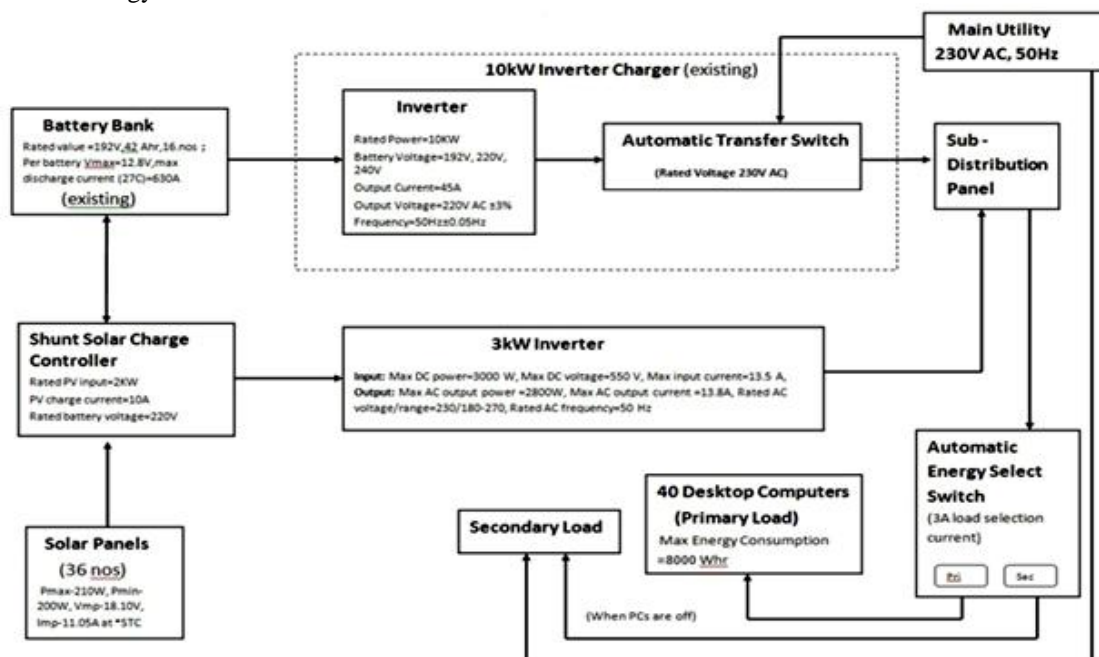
Main Utility
230V AC, 50Hz

10kW Inverter Charger (existing)

Battery Bank
Rated value =192V,42 Ahr,16.nos ;
Per battery Vmax=12.8V,max discharge current (27C)=630A
(existing)

Inverter
Rated Power=10KW
Battery Voltage=192V, 220V, 240V
Output Current=45A
Output Voltage=220V AC ±3%
Frequency=50Hz±0.05Hz

Automatic Transfer Switch
(Rated Voltage 230V AC)

Sub - Distribution Panel

Shunt Solar Charge Controller
Rated PV input=2KW
PV charge current=10A
Rated battery voltage=220V

3kW Inverter
Input: Max DC power=3000 W, Max DC voltage=550 V, Max input current=13.5 A,
Output: Max AC output power =2800W, Max AC output current =13.8A, Rated AC voltage/range=230/180-270, Rated AC frequency=50 Hz

Automatic Energy Select Switch
(3A load selection current)
Pri
Sec

40 Desktop Computers
(Primary Load)
Max Energy Consumption =8000 Whr

Secondary Load

Solar Panels
(36 nos)
Pmax-210W, Pmin-200W, Vmp-18.10V, Imp-11.05A at *STC

(When PCs are off)